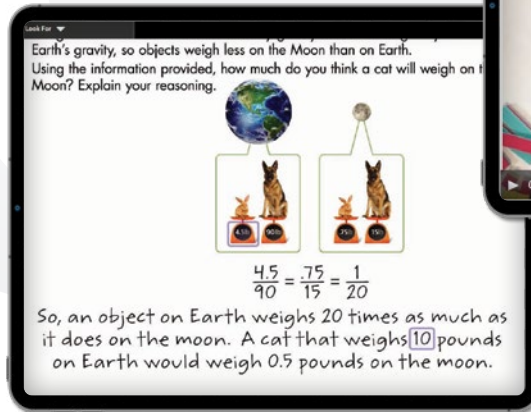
Look For

Earth's gravity, so objects weigh less on the Moon than on Earth.
Using the information provided, how much do you think a cat will weigh on t Moon? Explain your reasoning.

4.5lb 90lb .75lb 15lb

$\frac{4.5}{90} = \frac{.75}{15} = \frac{1}{20}$

So, an object on Earth weighs 20 times as much as it does on the moon. A cat that weighs 10 pounds on Earth would weigh 0.5 pounds on the moon.